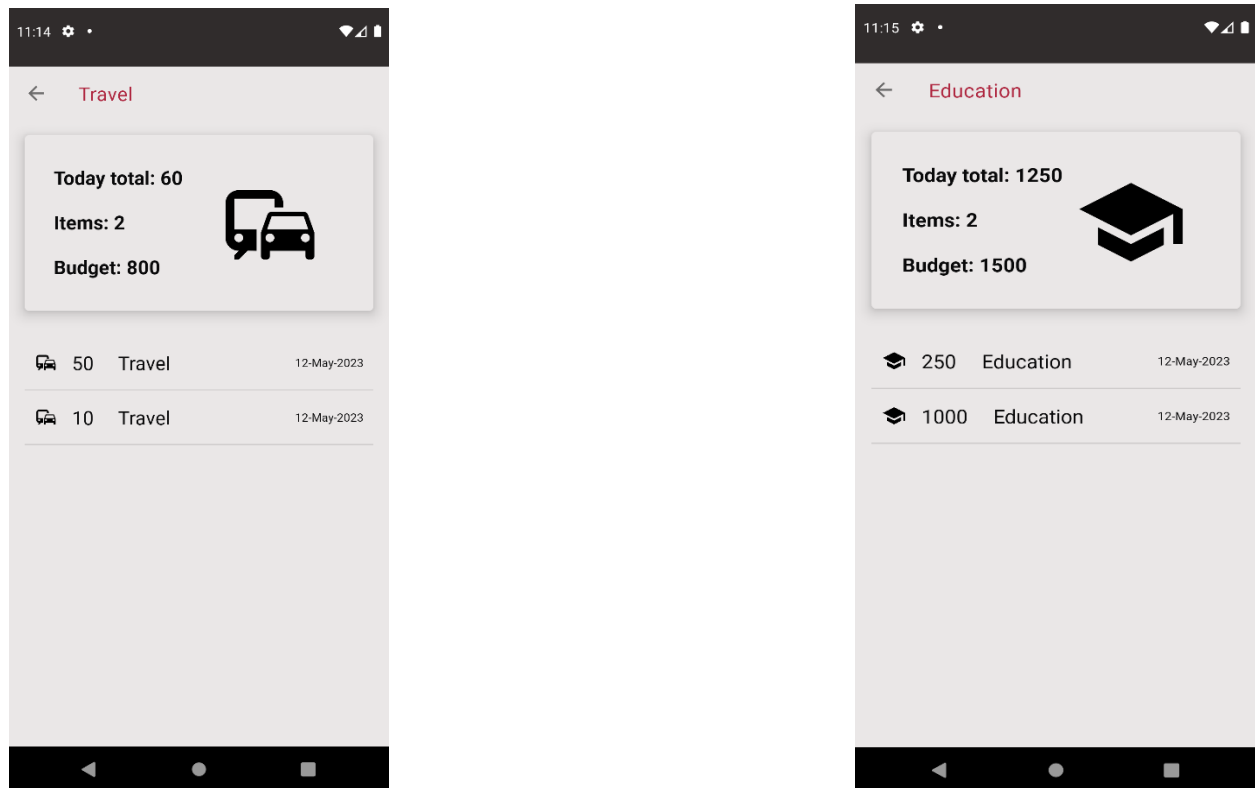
11:14

Travel

Today total: 60

Items: 2

Budget: 800

50 Travel 12-May-2023

10 Travel 12-May-2023

11:15

Education

Today total: 1250

Items: 2

Budget: 1500

250 Education 12-May-2023

1000 Education 12-May-2023